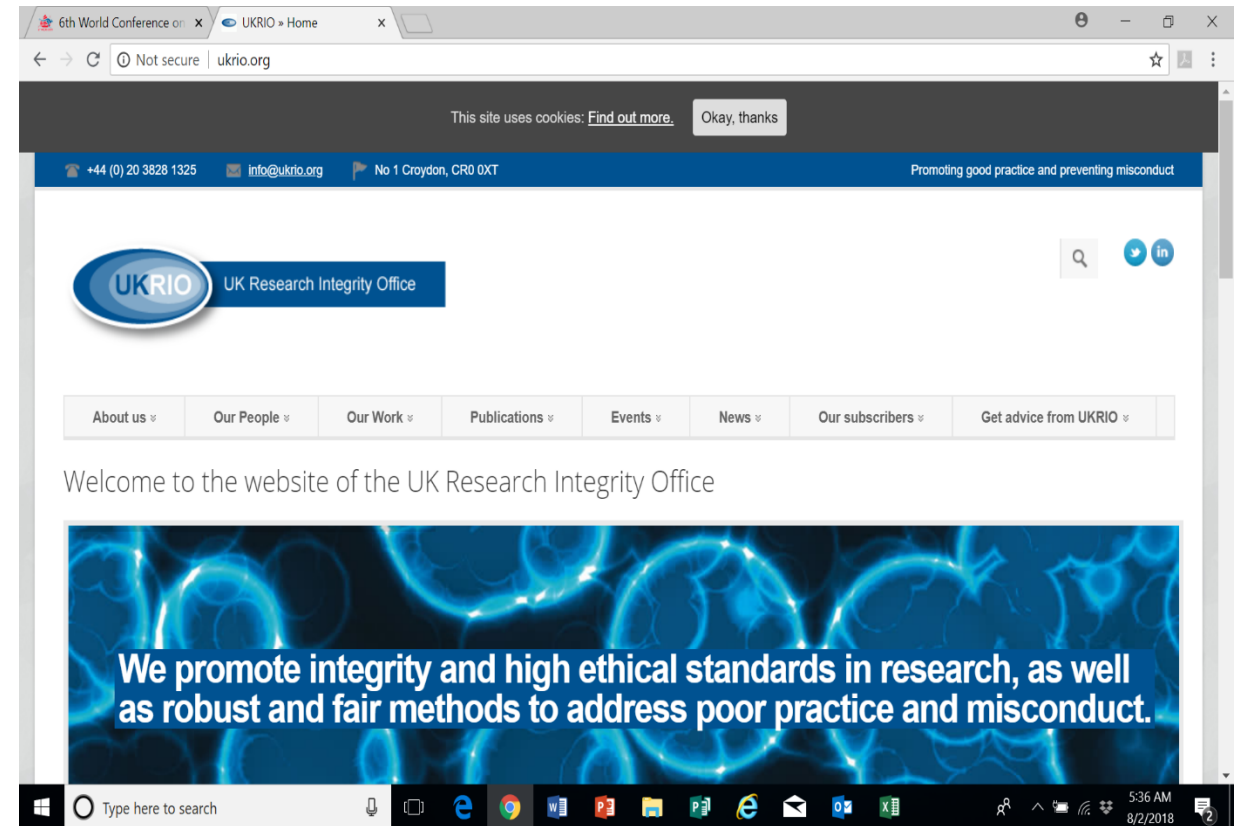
6th World Conference on ×
UKRIO » Home ×

Not secure | ukrio.org

This site uses cookies: Find out more. Okay, thanks

+44 (0) 20 3828 1325 info@ukrio.org No 1 Croydon, CR0 0XT Promoting good practice and preventing misconduct

UKRIO UK Research Integrity Office

About us » Our People » Our Work » Publications » Events » News » Our subscribers » Get advice from UKRIO »

Welcome to the website of the UK Research Integrity Office

We promote integrity and high ethical standards in research, as well as robust and fair methods to address poor practice and misconduct.

Type here to search

5:36 AM
8/2/2018
2